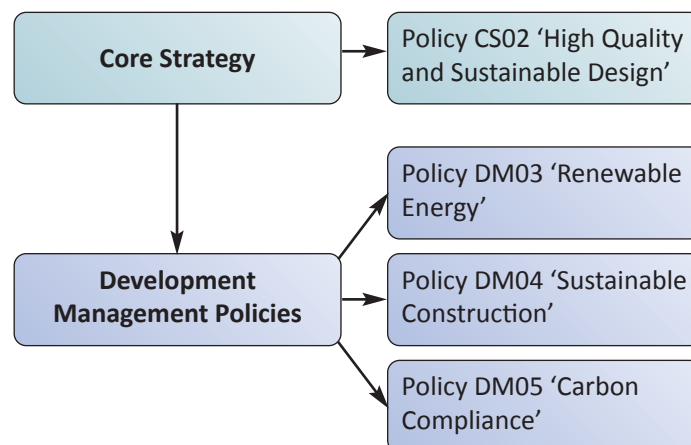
Core Strategy

Policy CS02 ‘High Quality and Sustainable Design’

Development Management Policies

Policy DM03 ‘Renewable Energy’

Policy DM04 ‘Sustainable Construction’

Policy DM05 ‘Carbon Compliance’